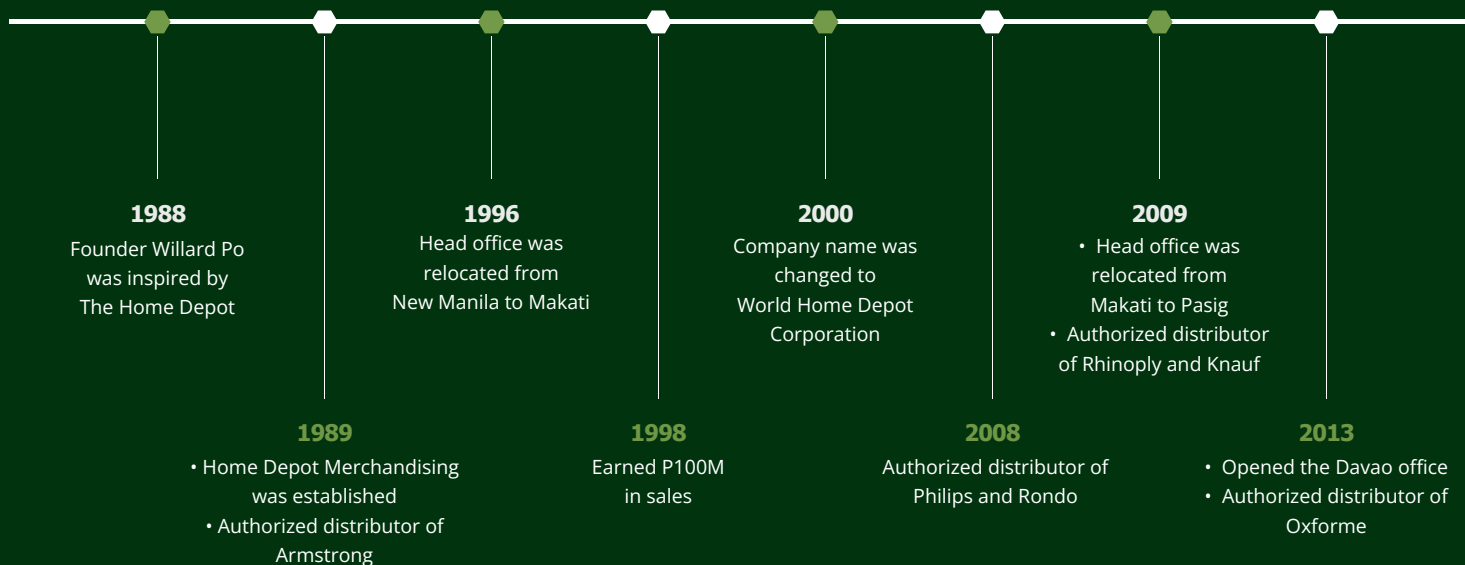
1988
Founder Willard Po was inspired by The Home Depot

1989
• Home Depot Merchandising was established
• Authorized distributor of Armstrong

1996
Head office was relocated from New Manila to Makati

1998
Earned P100M in sales

2000
Company name was changed to World Home Depot Corporation

2008
Authorized distributor of Philips and Rondo

2009
• Head office was relocated from Makati to Pasig
• Authorized distributor of Rhinoply and Knauf

2013
• Opened the Davao office
• Authorized distributor of Oxforme